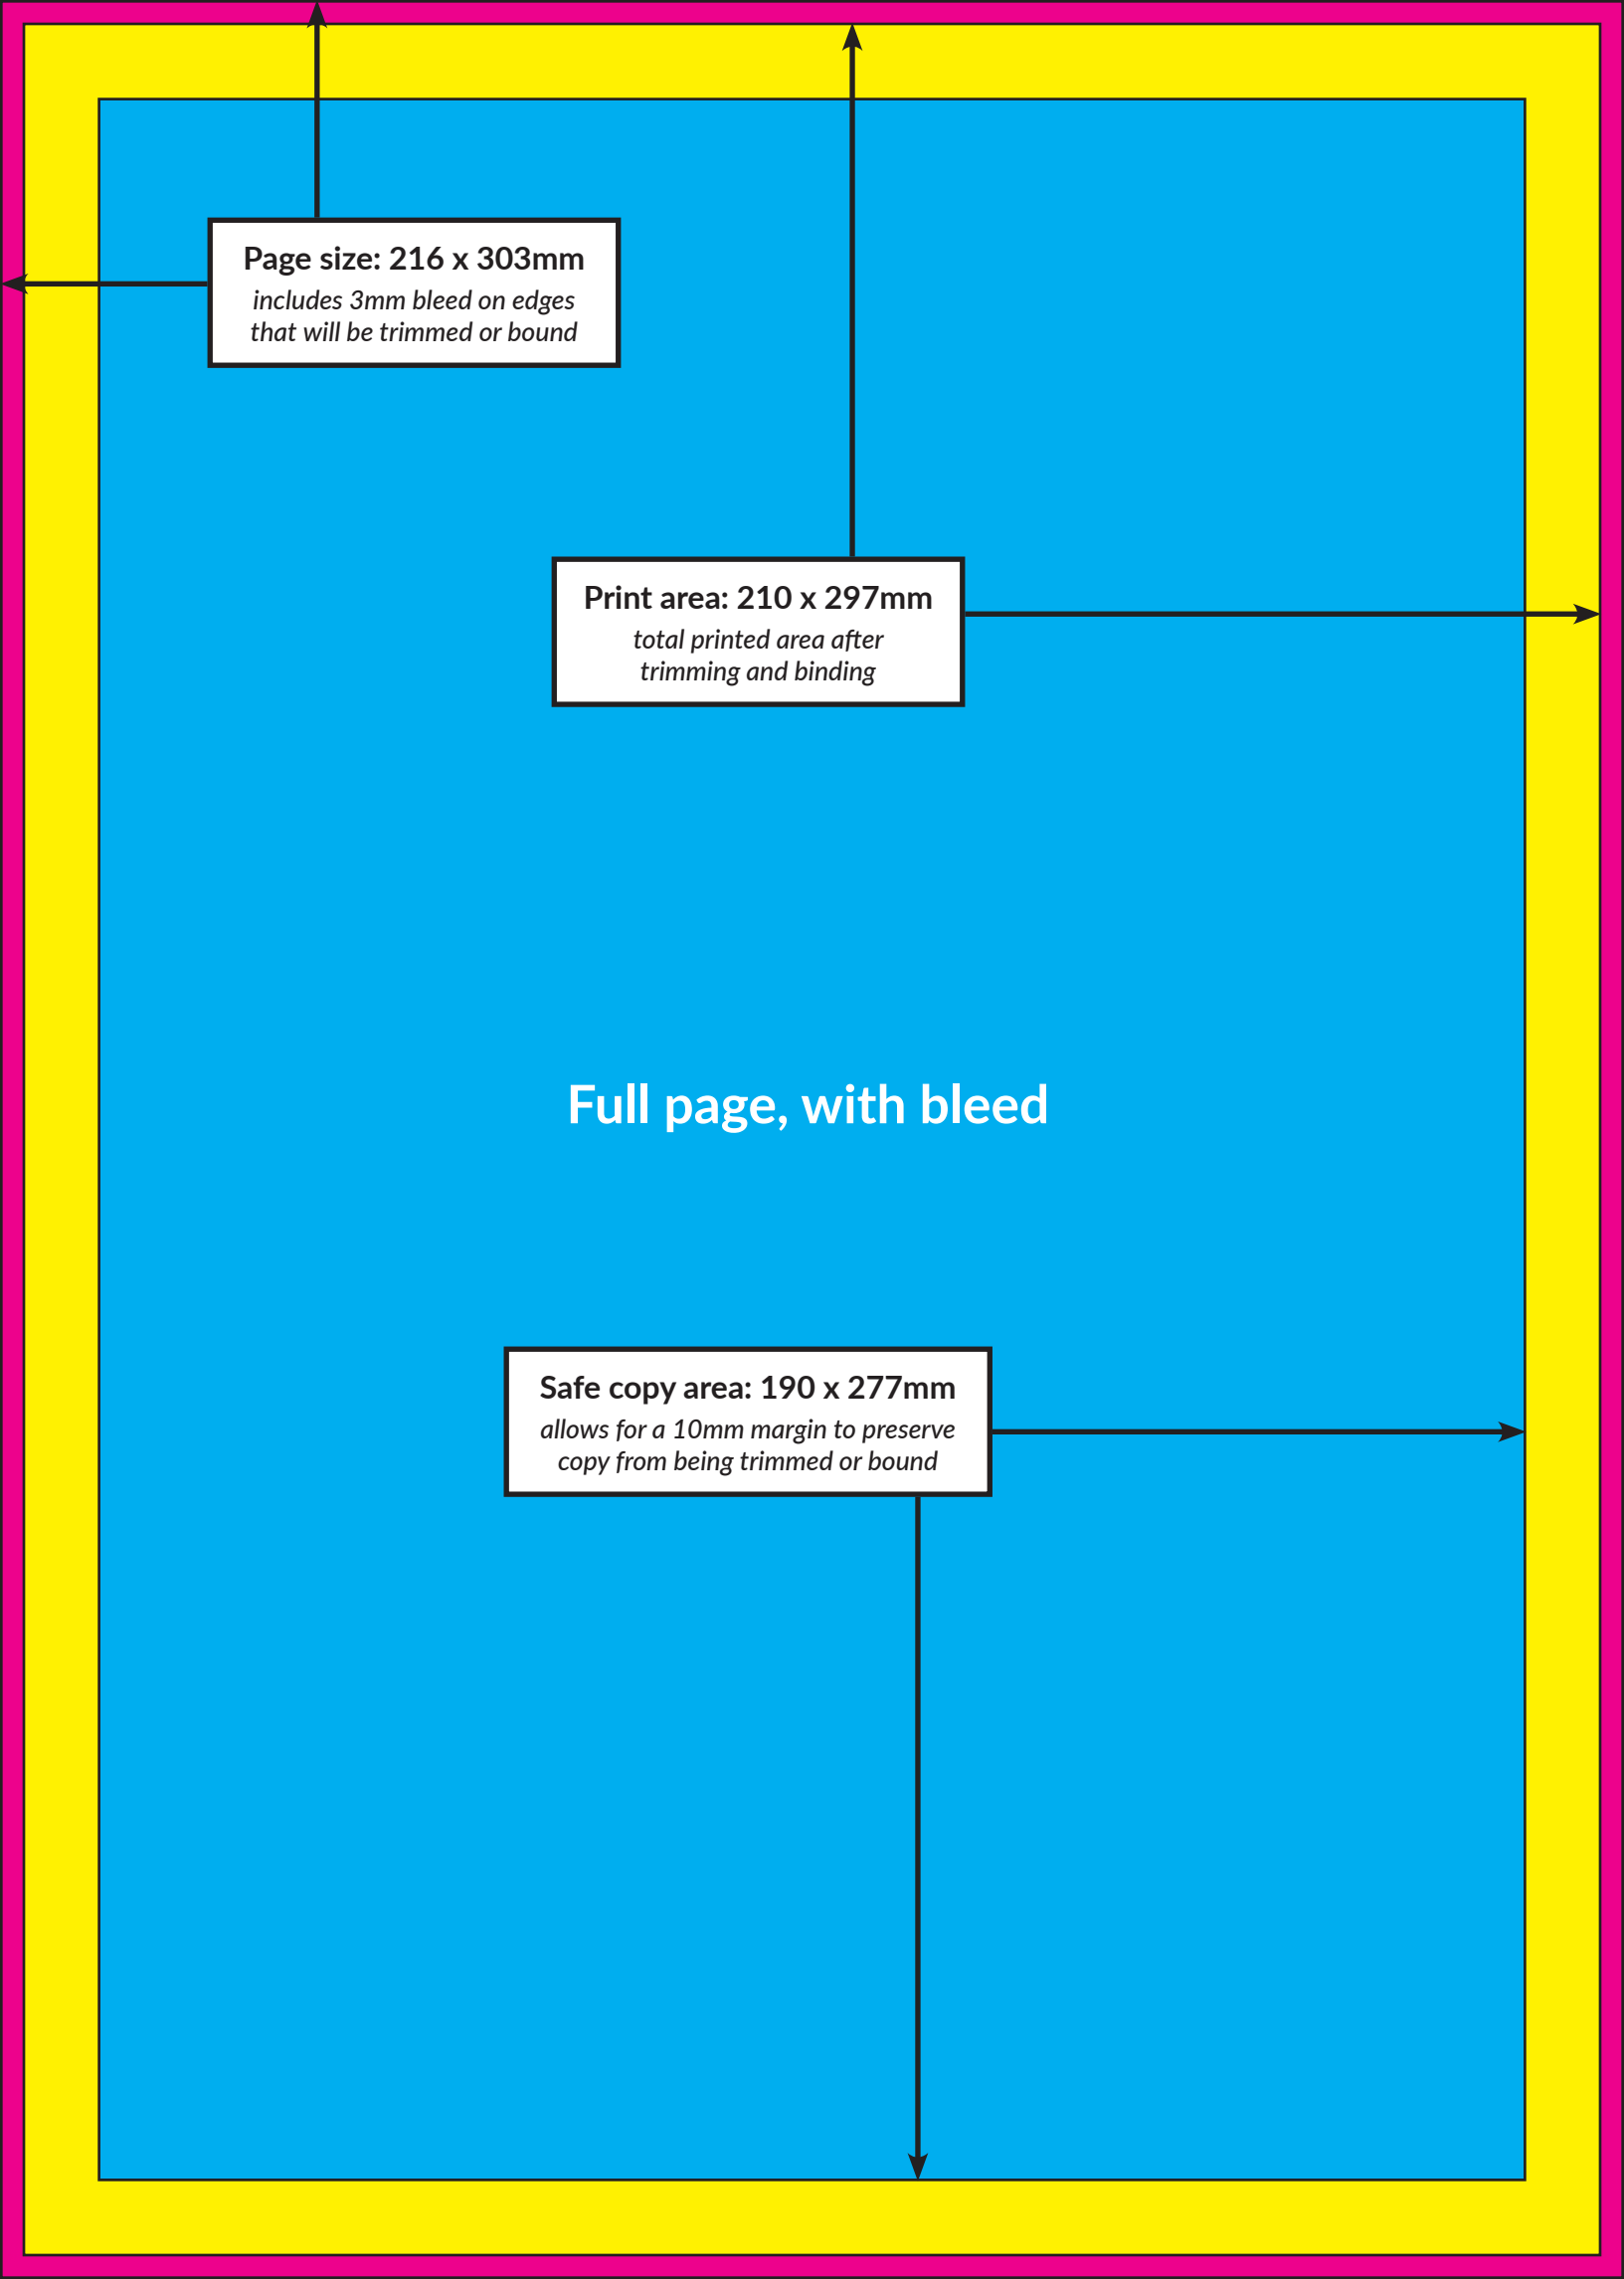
Page size: 216 x 303mm
includes 3mm bleed on edges that will be trimmed or bound

Print area: 210 x 297mm
total printed area after trimming and binding

Full page, with bleed

Safe copy area: 190 x 277mm
allows for a 10mm margin to preserve copy from being trimmed or bound